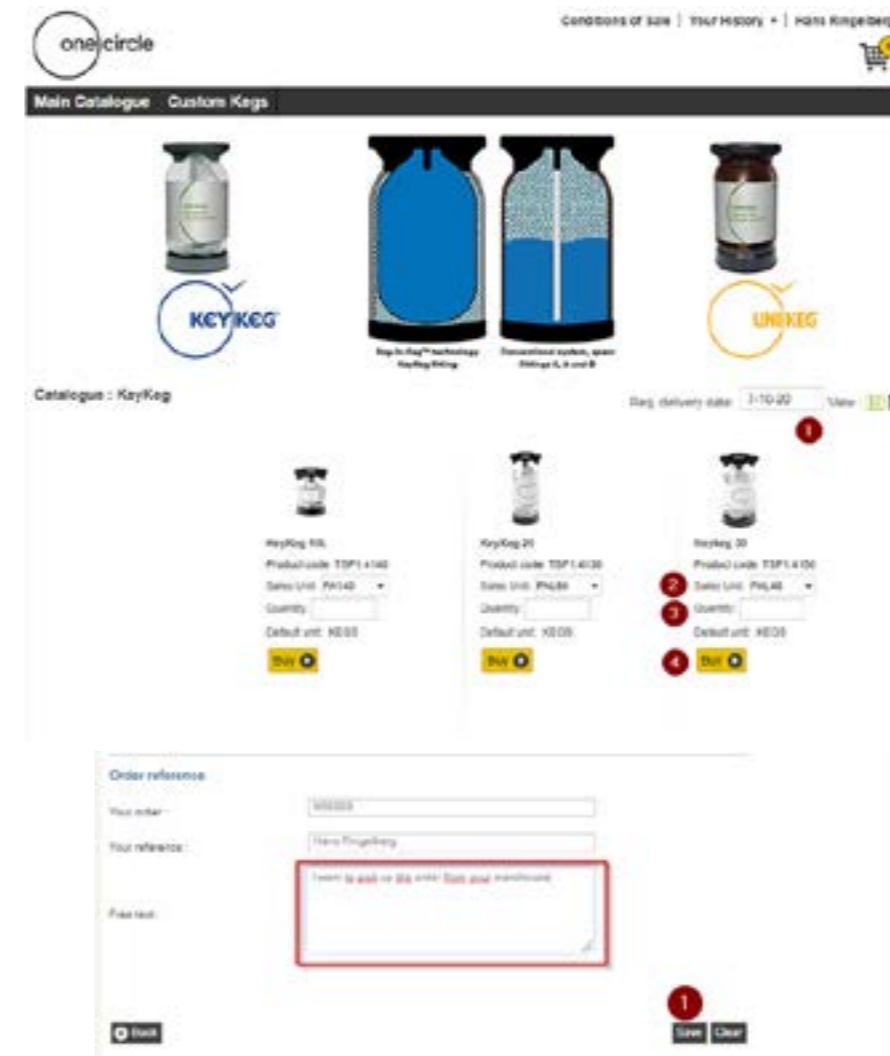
one circle

Conditions of sale | Your History ▾ | Hans Ringelberg

Main Catalogue Custom Kegs

KEYKEG

Bag-In-Keg™ technology KeyKeg fitting

Conventional system, spear fitting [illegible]

UNIKEG

Catalogue : KeyKeg

Req. delivery date: 3-10-20 View

1

KeyKeg 10L
Product code: TSP1 4140
Sales Unit: PA140
Quantity:
Default unit: KEGS
Buy

KeyKeg 20
Product code: TSP1 4130
Sales Unit: PAL80
Quantity:
Default unit: KEGS
Buy

KeyKeg 30
Product code: TSP1 4150
2 Sales Unit: PAL48
3 Quantity:
Default unit: KEGS
4 Buy

Order reference

Your order: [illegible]

Your reference: Hans Ringelberg

Free text: I want to pick up this order from your warehouse

1

Back

Save Clear